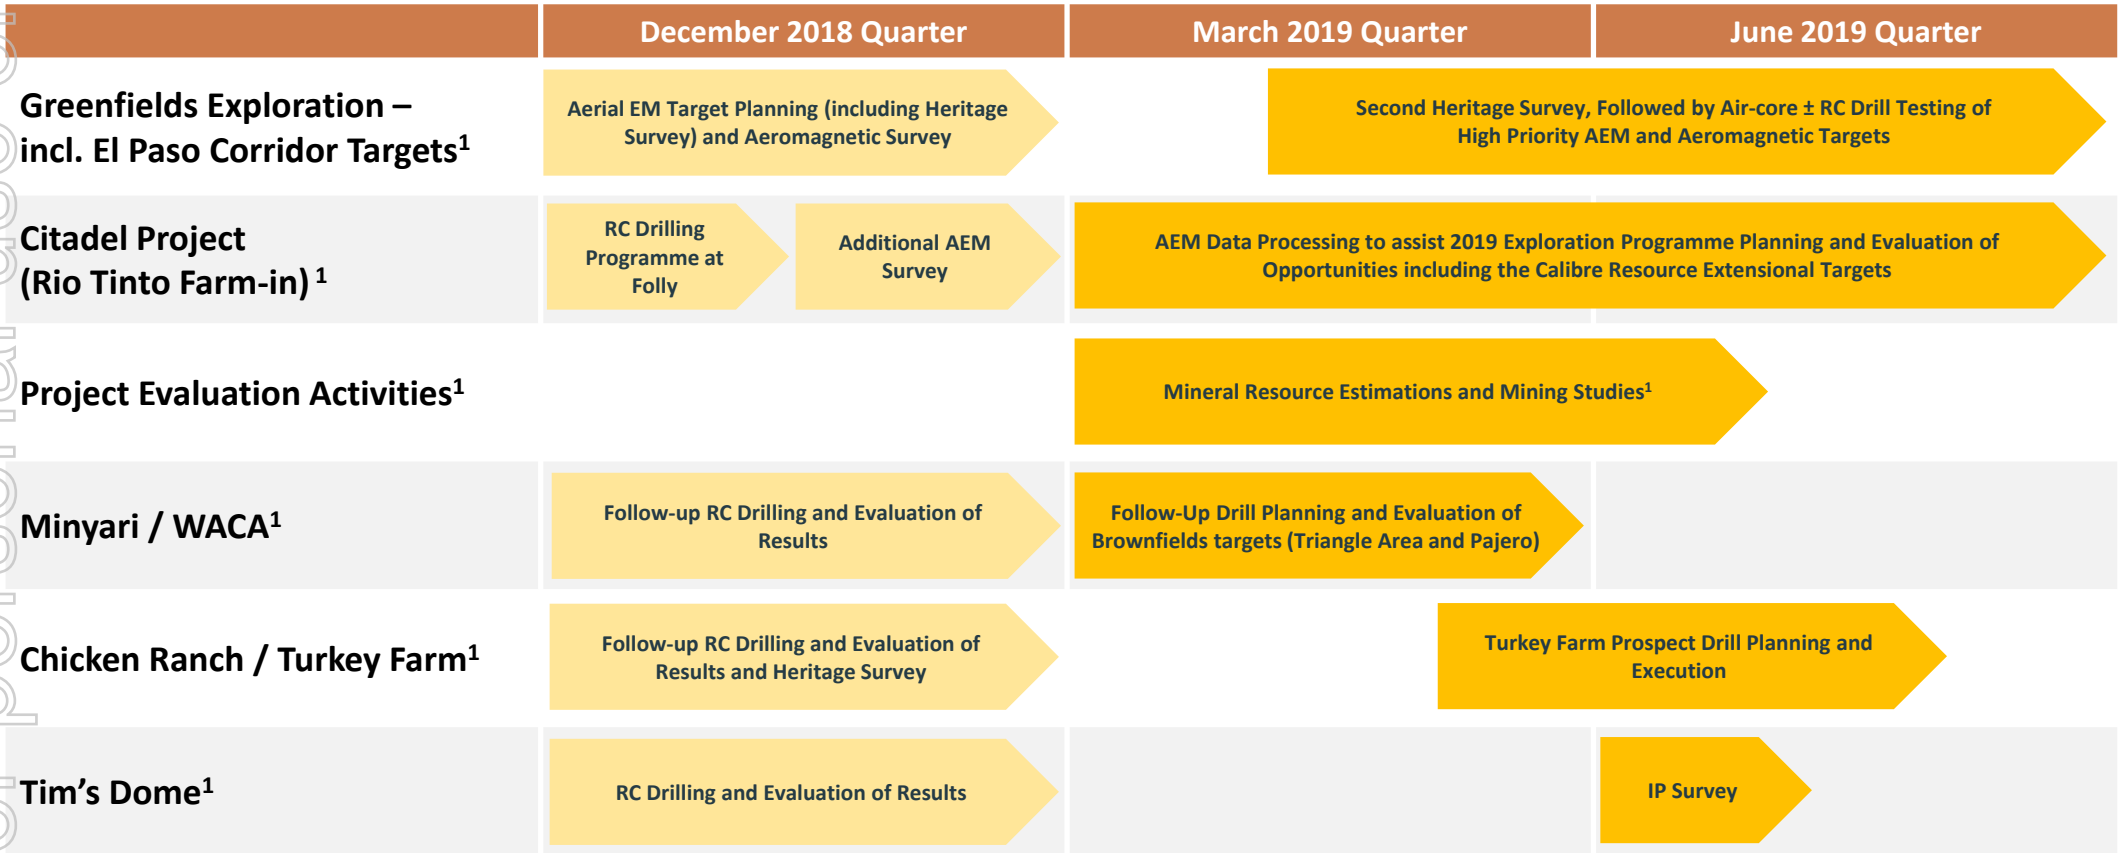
| | December 2018 Quarter | March 2019 Quarter | June 2019 Quarter |
|---|---|---|---|
| Greenfields Exploration – incl. El Paso Corridor Targets$^1$ | Aerial EM Target Planning (including Heritage Survey) and Aeromagnetic Survey | Second Heritage Survey, Followed by Air-core ± RC Drill Testing of High Priority AEM and Aeromagnetic Targets | |
| Citadel Project (Rio Tinto Farm-in) $^1$ | RC Drilling Programme at Folly; Additional AEM Survey | AEM Data Processing to assist 2019 Exploration Programme Planning and Evaluation of Opportunities including the Calibre Resource Extensional Targets | |
| Project Evaluation Activities$^1$ | | Mineral Resource Estimations and Mining Studies$^1$ | |
| Minyari / WACA$^1$ | Follow-up RC Drilling and Evaluation of Results | Follow-Up Drill Planning and Evaluation of Brownfields targets (Triangle Area and Pajero) | |
| Chicken Ranch / Turkey Farm$^1$ | Follow-up RC Drilling and Evaluation of Results and Heritage Survey | Turkey Farm Prospect Drill Planning and Execution | |
| Tim’s Dome$^1$ | RC Drilling and Evaluation of Results | | IP Survey |